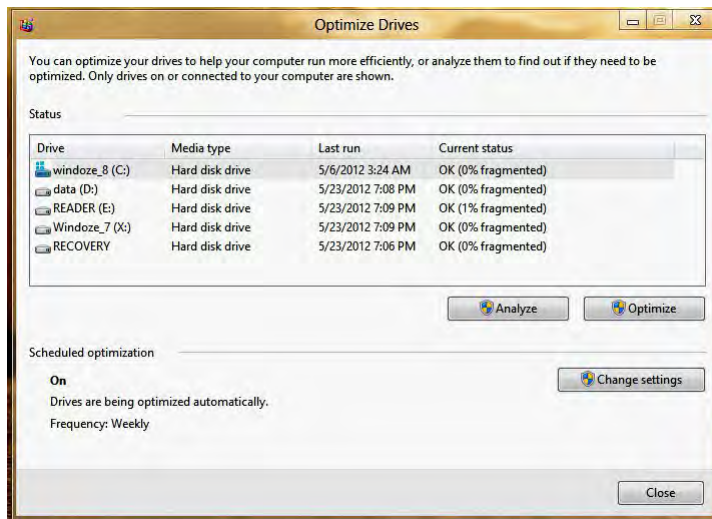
Optimize Drives

You can optimize your drives to help your computer run more efficiently, or analyze them to find out if they need to be optimized. Only drives on or connected to your computer are shown.

Status

| Drive | Media type | Last run | Current status |
|---|---|---|---|
| windoze_8 (C:) | Hard disk drive | 5/6/2012 3:24 AM | OK (0% fragmented) |
| data (D:) | Hard disk drive | 5/23/2012 7:08 PM | OK (0% fragmented) |
| READER (E:) | Hard disk drive | 5/23/2012 7:09 PM | OK (1% fragmented) |
| Windoze_7 (X:) | Hard disk drive | 5/23/2012 7:09 PM | OK (0% fragmented) |
| RECOVERY | Hard disk drive | 5/23/2012 7:06 PM | OK (0% fragmented) |

Analyze
Optimize

Scheduled optimization

On
Drives are being optimized automatically.
Frequency: Weekly

Change settings

Close